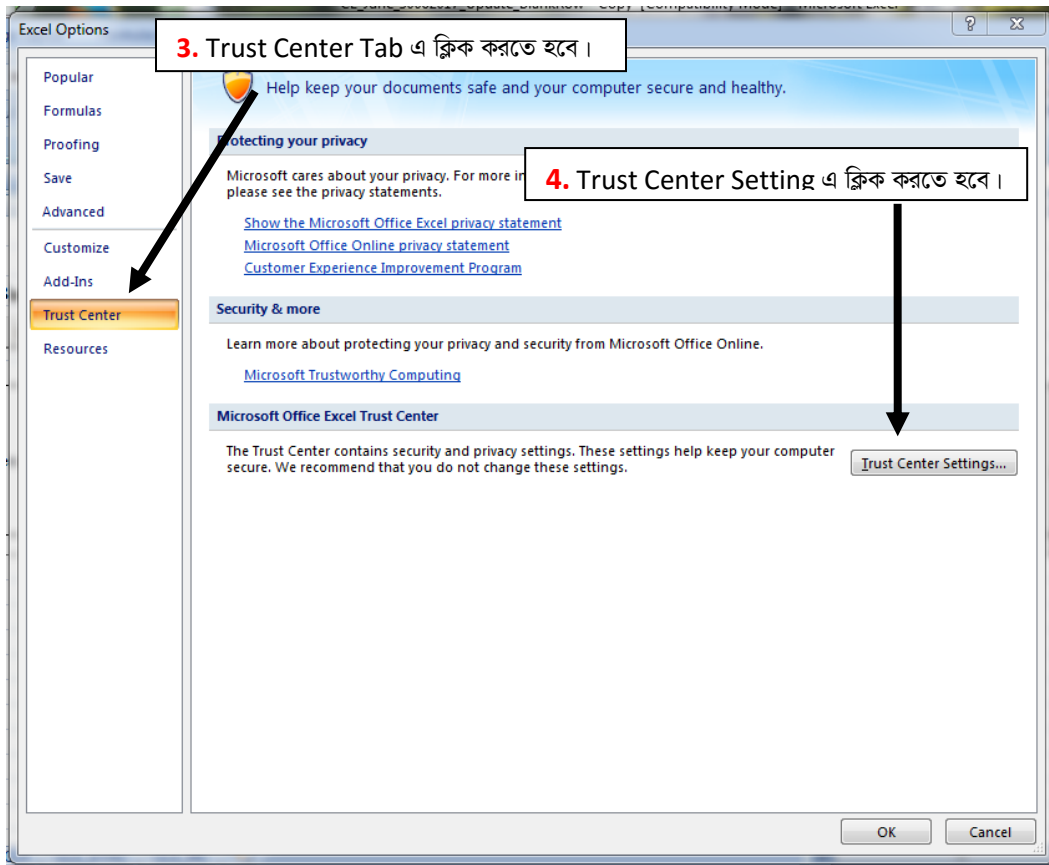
Excel Options

?

3. Trust Center Tab এ ক্লিক করতে হবে।

Popular
Formulas
Proofing
Save
Advanced
Customize
Add-Ins
Trust Center
Resources

Help keep your documents safe and your computer secure and healthy.

Protecting your privacy

Microsoft cares about your privacy. For more in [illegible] please see the privacy statements.

4. Trust Center Setting এ ক্লিক করতে হবে।

Show the Microsoft Office Excel privacy statement
Microsoft Office Online privacy statement
Customer Experience Improvement Program

Security & more

Learn more about protecting your privacy and security from Microsoft Office Online.

Microsoft Trustworthy Computing

Microsoft Office Excel Trust Center

The Trust Center contains security and privacy settings. These settings help keep your computer secure. We recommend that you do not change these settings.

Trust Center Settings...

OK
Cancel